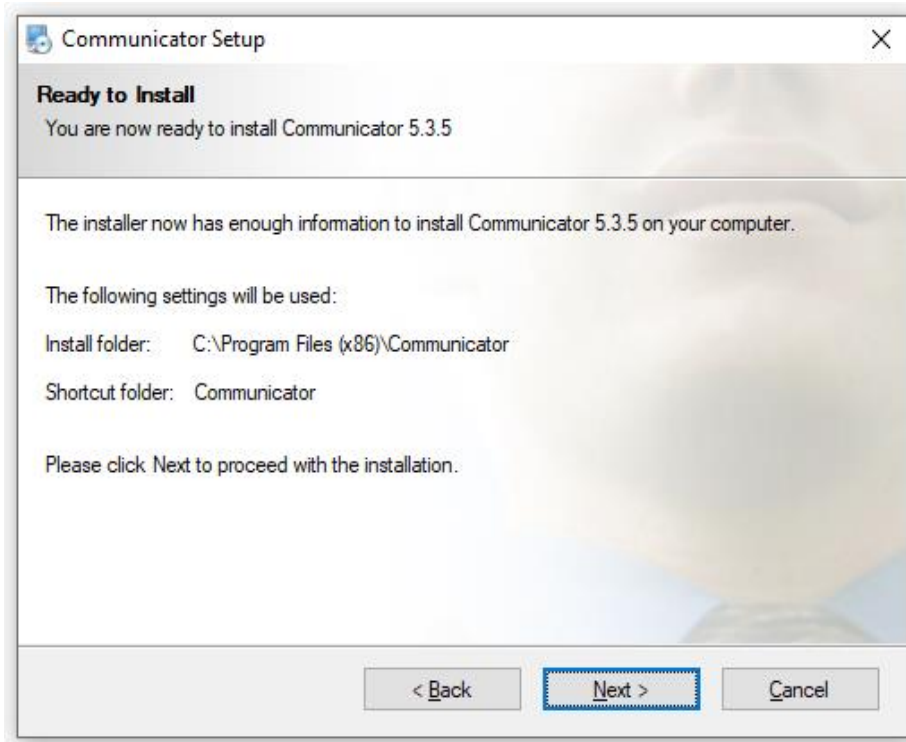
Communicator Setup

×

Ready to Install

You are now ready to install Communicator 5.3.5

The installer now has enough information to install Communicator 5.3.5 on your computer.

The following settings will be used:

Install folder: C:\Program Files (x86)\Communicator

Shortcut folder: Communicator

Please click Next to proceed with the installation.

< Back

Next >

Cancel